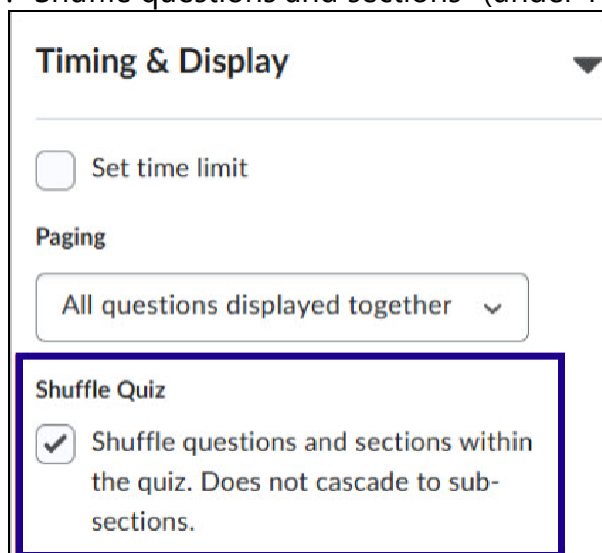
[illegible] Shuffle questions and sections" (under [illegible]

Timing & Display

Set time limit

Paging

All questions displayed together

Shuffle Quiz

Shuffle questions and sections within the quiz. Does not cascade to subsections.